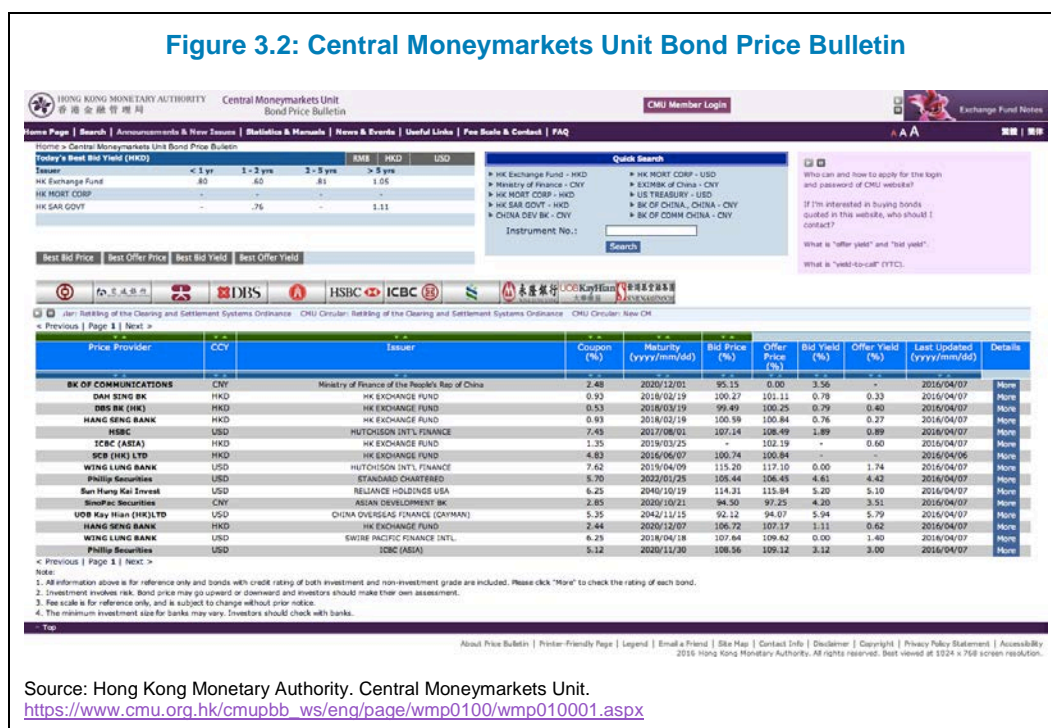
Figure 3.2: Central Moneymarkets Unit Bond Price Bulletin

HONG KONG MONETARY AUTHORITY 香港金融管理局 Central Moneymarkets Unit Bond Price Bulletin

CMU Member Login

Exchange Fund Notes

Home Page | Search | Announcements & New Issues | Statistics & Manuals | News & Events | Useful Links | Fee Scale & Contact | FAQ

AAA 繁體 | 简体

Home > Central Moneymarkets Unit Bond Price Bulletin

Today's Best Bid Yield (HKD) RMB | HKD | USD

| Issuer | < 1 yr | 1 - 2 yrs | 2 - 5 yrs | > 5 yrs |
|---|---|---|---|---|
| HK Exchange Fund | .80 | .60 | .81 | 1.05 |
| HK MORT CORP | - | - | - | - |
| HK SAR GOVT | - | .76 | - | 1.11 |

Best Bid Price | Best Offer Price | Best Bid Yield | Best Offer Yield

Quick Search
HK Exchange Fund - HKD
Ministry of Finance - CNY
HK MORT CORP - HKD
HK SAR GOVT - HKD
CHINA DEV BK - CNY
HK MORT CORP - USD
EXIMBK of China - CNY
US TREASURY - USD
BK OF CHINA., CHINA - CNY
BK OF COMM CHINA - CNY
Instrument No.:
Search

Who can and how to apply for the login and password of CMU website?
If I'm interested in buying bonds quoted in this website, who should I contact?
What is "offer yield" and "bid yield".
What is "yield-to-call" (YTC).

DBS HSBC ICBC UOBKayHian

ular: Retitling of the Clearing and Settlement Systems Ordinance CMU Circular: Retitling of the Clearing and Settlement Systems Ordinance CMU Circular: New CM

< Previous | Page 1 | Next >

| Price Provider | CCY | Issuer | Coupon (%) | Maturity (yyyy/mm/dd) | Bid Price (%) | Offer Price (%) | Bid Yield (%) | Offer Yield (%) | Last Updated (yyyy/mm/dd) | Details |
|---|---|---|---|---|---|---|---|---|---|---|
| BK OF COMMUNICATIONS | CNY | Ministry of Finance of the People's Rep of China | 2.48 | 2020/12/01 | 95.15 | 0.00 | 3.56 | - | 2016/04/07 | More |
| DAH SING BK | HKD | HK EXCHANGE FUND | 0.93 | 2018/02/19 | 100.27 | 101.11 | 0.78 | 0.33 | 2016/04/07 | More |
| DBS BK (HK) | HKD | HK EXCHANGE FUND | 0.53 | 2018/03/19 | 99.49 | 100.25 | 0.79 | 0.40 | 2016/04/07 | More |
| HANG SENG BANK | HKD | HK EXCHANGE FUND | 0.93 | 2018/02/19 | 100.59 | 100.84 | 0.76 | 0.27 | 2016/04/07 | More |
| HSBC | USD | HUTCHISON INT'L FINANCE | 7.45 | 2017/08/01 | 107.14 | 108.49 | 1.89 | 0.89 | 2016/04/07 | More |
| ICBC (ASIA) | HKD | HK EXCHANGE FUND | 1.35 | 2019/03/25 | - | 102.19 | - | 0.60 | 2016/04/07 | More |
| SCB (HK) LTD | HKD | HK EXCHANGE FUND | 4.83 | 2016/06/07 | 100.74 | 100.84 | - | - | 2016/04/06 | More |
| WING LUNG BANK | USD | HUTCHISON INT'L FINANCE | 7.62 | 2019/04/09 | 115.20 | 117.10 | 0.00 | 1.74 | 2016/04/07 | More |
| Phillip Securities | USD | STANDARD CHARTERED | 5.70 | 2022/01/25 | 105.44 | 106.45 | 4.61 | 4.42 | 2016/04/07 | More |
| Sun Hung Kai Invest | USD | RELIANCE HOLDINGS USA | 6.25 | 2040/10/19 | 114.31 | 115.84 | 5.20 | 5.10 | 2016/04/07 | More |
| SinoPac Securities | CNY | ASIAN DEVELOPMENT BK | 2.85 | 2020/10/21 | 94.50 | 97.25 | 4.20 | 3.51 | 2016/04/07 | More |
| UOB Kay Hian (HK)LTD | USD | CHINA OVERSEAS FINANCE (CAYMAN) | 5.35 | 2042/11/15 | 92.12 | 94.07 | 5.94 | 5.79 | 2016/04/07 | More |
| HANG SENG BANK | HKD | HK EXCHANGE FUND | 2.44 | 2020/12/07 | 106.72 | 107.17 | 1.11 | 0.62 | 2016/04/07 | More |
| WING LUNG BANK | USD | SWIRE PACIFIC FINANCE INTL. | 6.25 | 2018/04/18 | 107.64 | 109.62 | 0.00 | 1.40 | 2016/04/07 | More |
| Phillip Securities | USD | ICBC (ASIA) | 5.12 | 2020/11/30 | 108.56 | 109.12 | 3.12 | 3.00 | 2016/04/07 | More |

< Previous | Page 1 | Next >

Note:
1. All information above is for reference only and bonds with credit rating of both investment and non-investment grade are included. Please click "More" to check the rating of each bond.
2. Investment involves risk. Bond price may go upward or downward and investors should make their own assessment.
3. Fee scale is for reference only, and is subject to change without prior notice.
4. The minimum investment size for banks may vary. Investors should check with banks.

Top

About Price Bulletin | Printer-Friendly Page | Legend | Email a Friend | Site Map | Contact Info | Disclaimer | Copyright | Privacy Policy Statement | Accessibility
2016 Hong Kong Monetary Authority. All rights reserved. Best viewed at 1024 x 768 screen resolution.

Source: Hong Kong Monetary Authority. Central Moneymarkets Unit.
https://www.cmu.org.hk/cmupbb_ws/eng/page/wmp0100/wmp010001.aspx